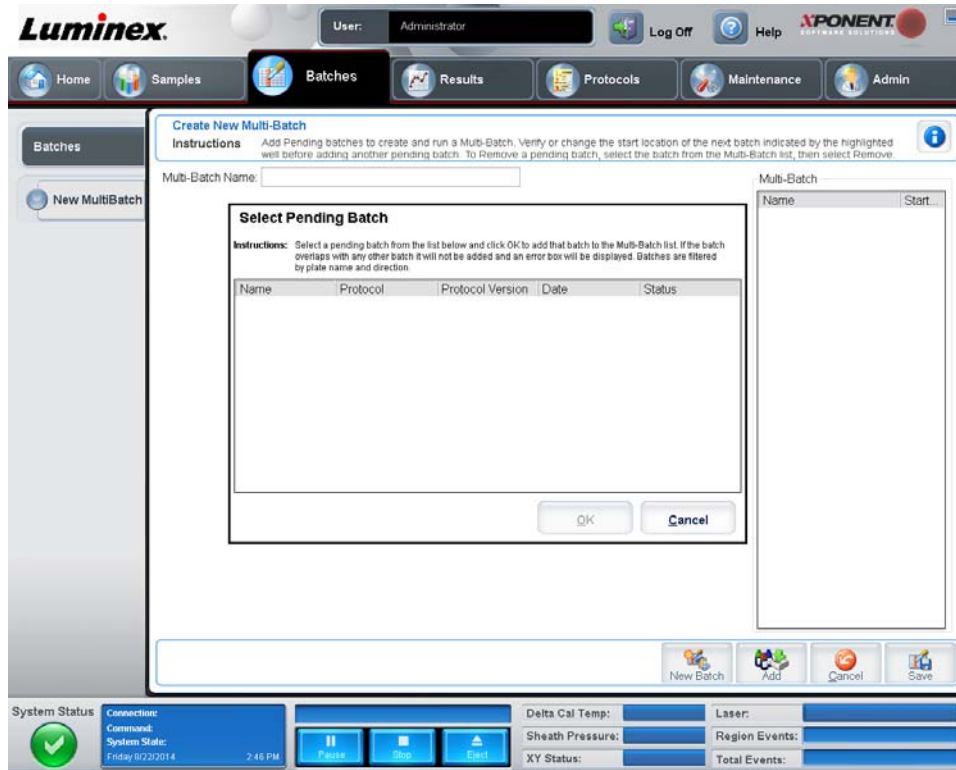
Luminex.

User: Administrator

Log Off

Help

XPONENT SOFTWARE SOLUTIONS

Home Samples Batches Results Protocols Maintenance Admin

Batches

New MultiBatch

Create New Multi-Batch

Instructions Add Pending batches to create and run a Multi-Batch. Verify or change the start location of the next batch indicated by the highlighted well before adding another pending batch. To Remove a pending batch, select the batch from the Multi-Batch list, then select Remove.

Multi-Batch Name:

Multi-Batch

| Name | Start... |
|---|---|

Select Pending Batch

Instructions: Select a pending batch from the list below and click OK to add that batch to the Multi-Batch list. If the batch overlaps with any other batch it will not be added and an error box will be displayed. Batches are filtered by plate name and direction.

| Name | Protocol | Protocol Version | Date | Status |
|---|---|---|---|---|

OK Cancel

New Batch Add Cancel Save

System Status

Connection:
Command:
System State:
Friday 8/22/2014 2:46 PM

Pause Stop Eject

Delta Cal Temp:
Sheath Pressure:
XY Status:

Laser:
Region Events:
Total Events: